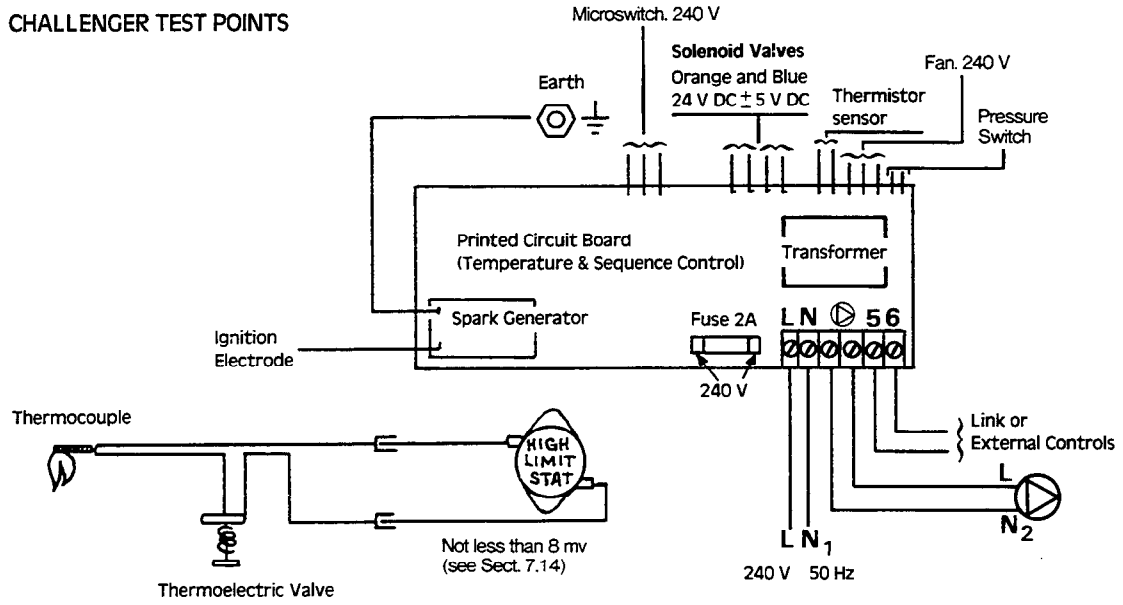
CHALLENGER TEST POINTS

Microswitch. 240 V

Solenoid Valves
Orange and Blue
24 V DC $\pm$ 5 V DC

Fan. 240 V

Earth

Thermistor sensor

Pressure Switch

Printed Circuit Board
(Temperature & Sequence Control)

Transformer

Spark Generator

Ignition Electrode

Fuse 2A

240 V

L N 5 6

Link or External Controls

Thermocouple

HIGH LIMIT STAT

L

$N_2$

Not less than 8 mv
(see Sect. 7.14)

L $N_1$

240 V 50 Hz

Thermoelectric Valve